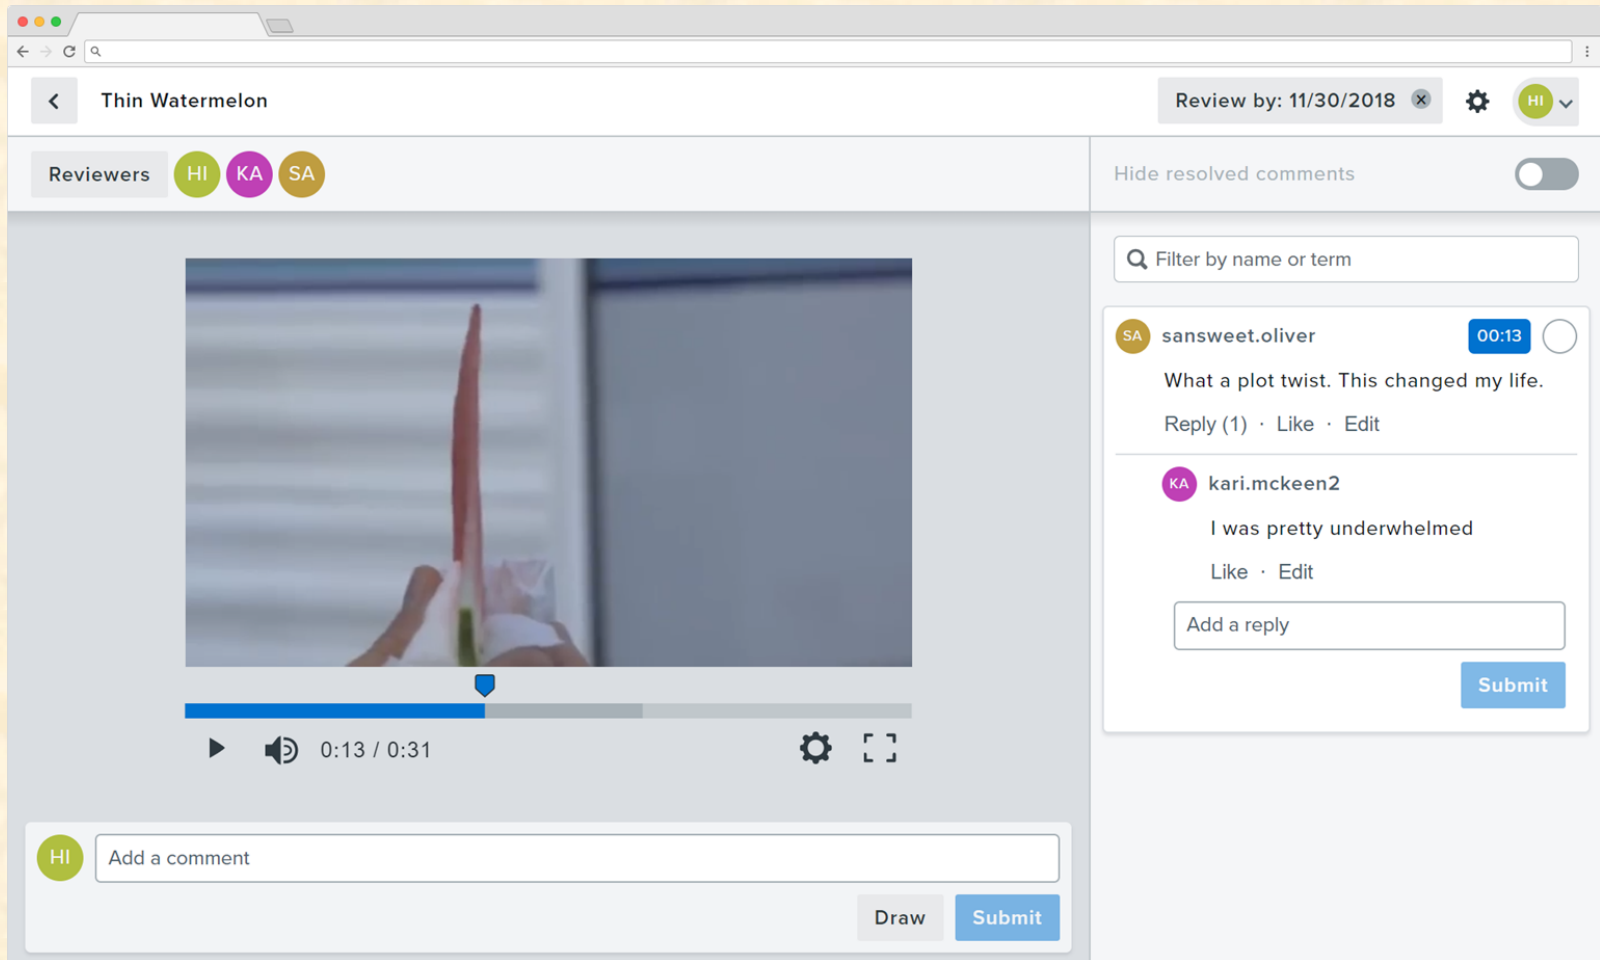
Thin Watermelon

Review by: 11/30/2018

HI

Reviewers HI KA SA

Hide resolved comments

Filter by name or term

SA sansweet.oliver 00:13

What a plot twist. This changed my life.

Reply (1) · Like · Edit

KA kari.mckeen2

I was pretty underwhelmed

Like · Edit

Add a reply

Submit

0:13 / 0:31

HI

Add a comment

Draw Submit